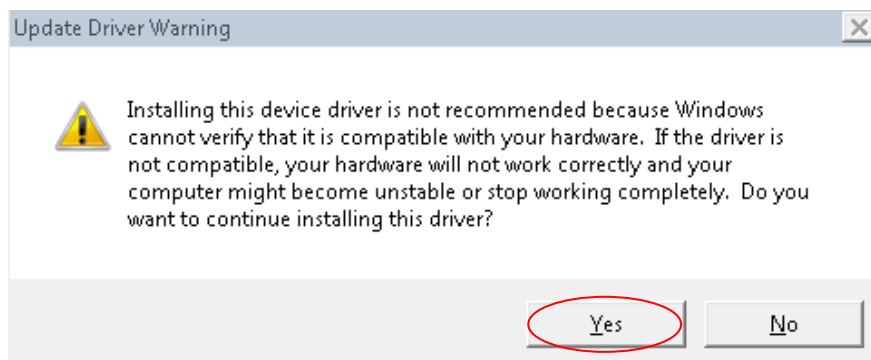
Update Driver Warning

Installing this device driver is not recommended because Windows cannot verify that it is compatible with your hardware.  If the driver is not compatible, your hardware will not work correctly and your computer might become unstable or stop working completely.  Do you want to continue installing this driver?

Yes

No